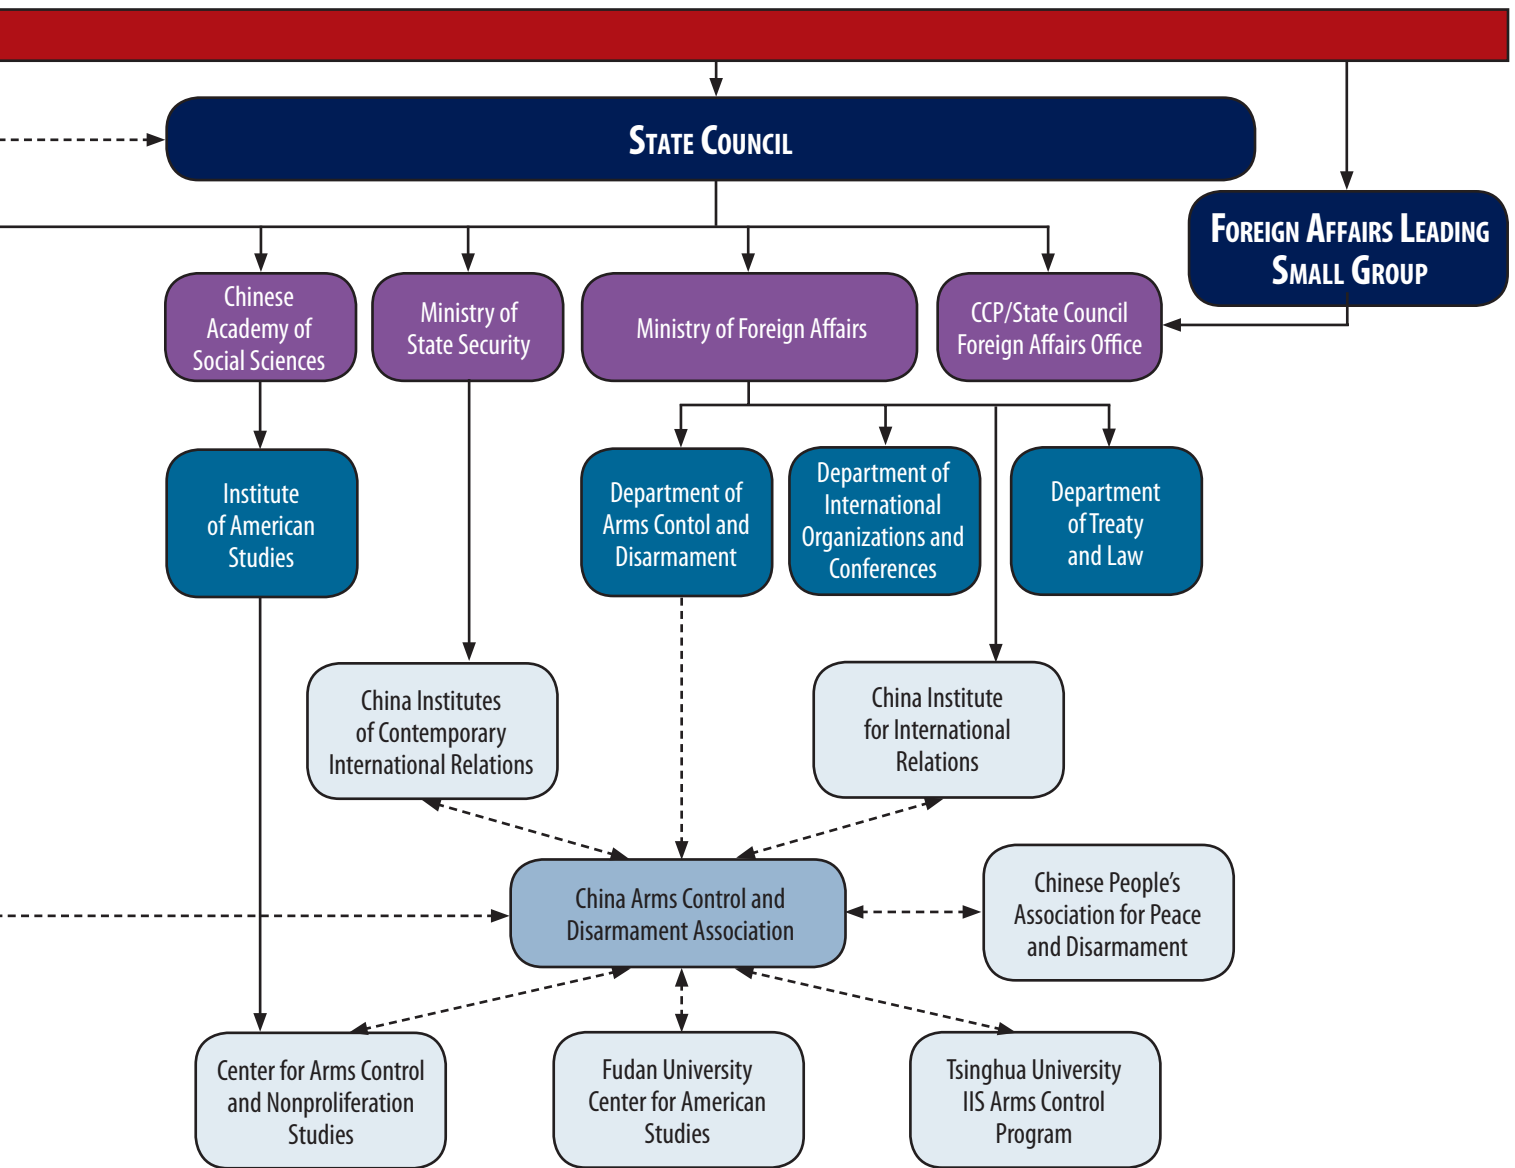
State Council

Foreign Affairs Leading Small Group

Chinese Academy of Social Sciences

Ministry of State Security

Ministry of Foreign Affairs

CCP/State Council Foreign Affairs Office

Institute of American Studies

Department of Arms Contol and Disarmament

Department of International Organizations and Conferences

Department of Treaty and Law

China Institutes of Contemporary International Relations

China Institute for International Relations

China Arms Control and Disarmament Association

Chinese People's Association for Peace and Disarmament

Center for Arms Control and Nonproliferation Studies

Fudan University Center for American Studies

Tsinghua University IIS Arms Control Program